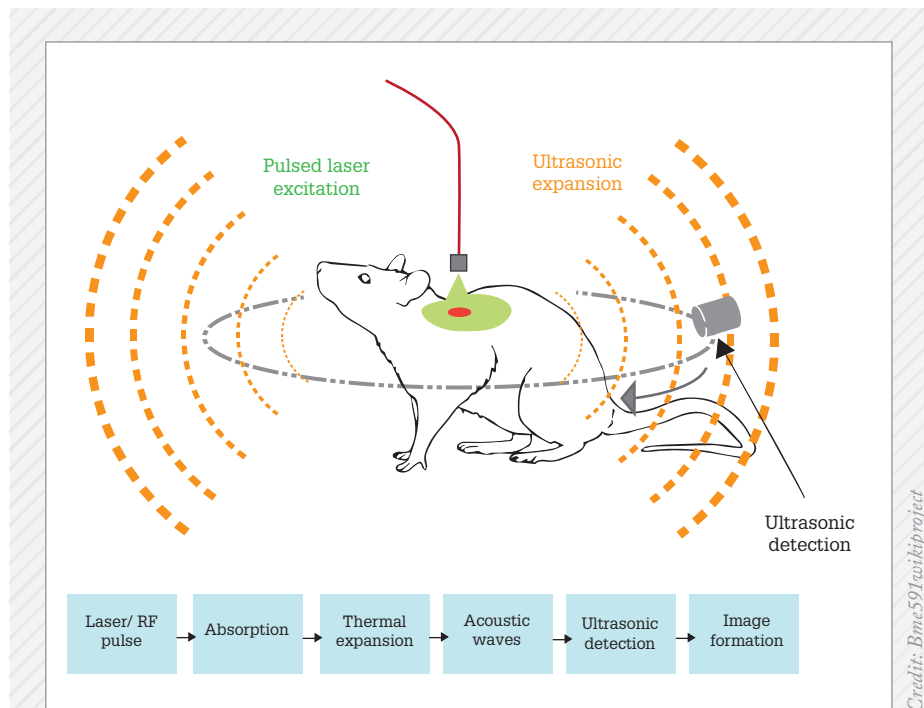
Pulsed laser excitation

Ultrasonic expansion

Ultrasonic detection

Laser/ RF pulse → Absorption → Thermal expansion → Acoustic waves → Ultrasonic detection → Image formation

Credit: Bme591wikiproject